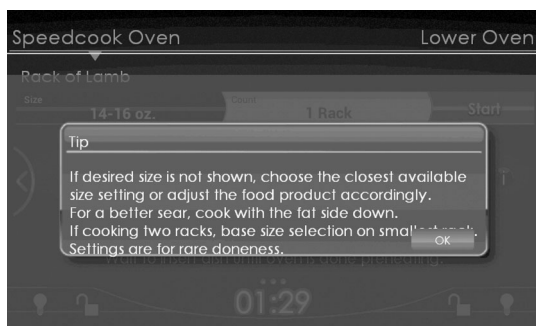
Speedcook Oven

Lower Oven

Rack of Lamb

Size

14-16 oz.

Count

1 Rack

Start

Tip

If desired size is not shown, choose the closest available size setting or adjust the food product accordingly.
For a better sear, cook with the fat side down.
If cooking two racks, base size selection on smal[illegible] rack.
Settings are for rare doneness.

OK

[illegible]

01:29